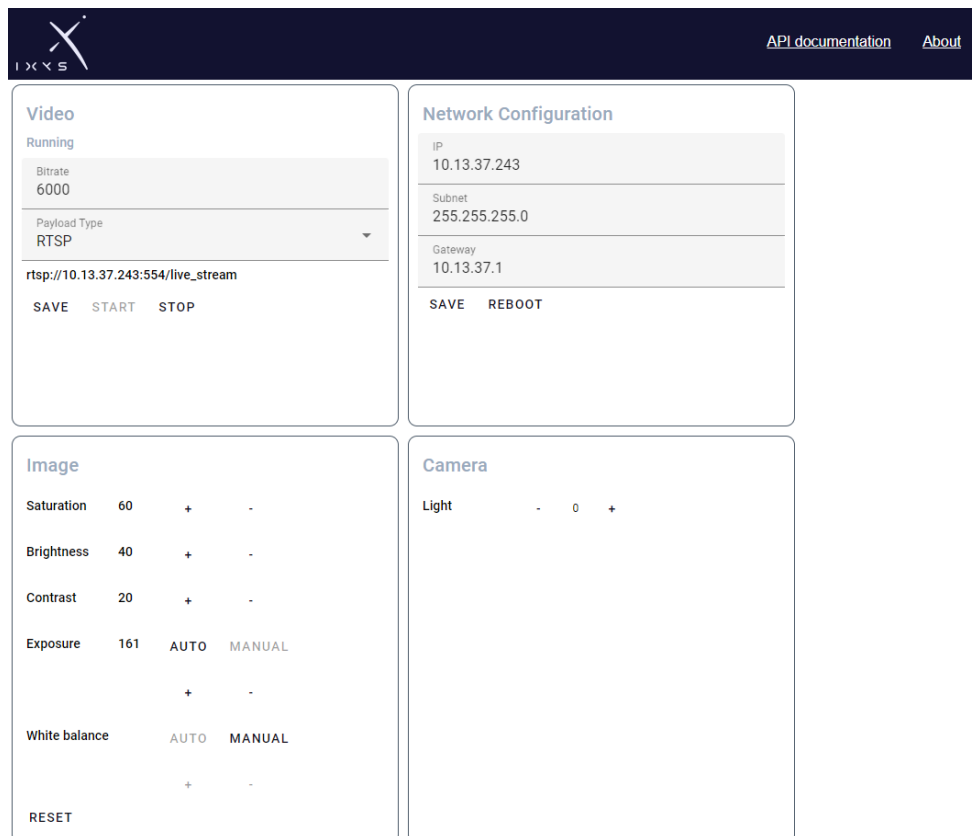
IXXS

API documentation About

Video

Running

Bitrate
6000

Payload Type
RTSP

rtsp://10.13.37.243:554/live_stream

SAVE START STOP

Network Configuration

IP
10.13.37.243

Subnet
255.255.255.0

Gateway
10.13.37.1

SAVE REBOOT

Image

Saturation 60 + -

Brightness 40 + -

Contrast 20 + -

Exposure 161 AUTO MANUAL

+ -

White balance AUTO MANUAL

+ -

RESET

Camera

Light - 0 +